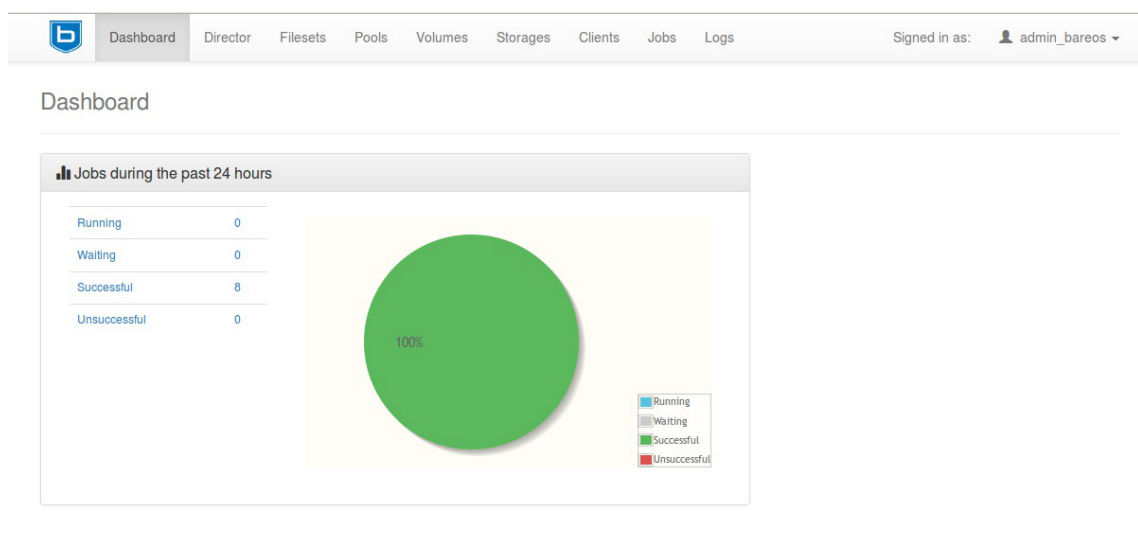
Dashboard Director Filesets Pools Volumes Storages Clients Jobs Logs Signed in as: admin_bareos

Dashboard

Jobs during the past 24 hours

| Running | 0 |
|---|---|
| Waiting | 0 |
| Successful | 8 |
| Unsuccessful | 0 |

100%

Running
Waiting
Successful
Unsuccessful